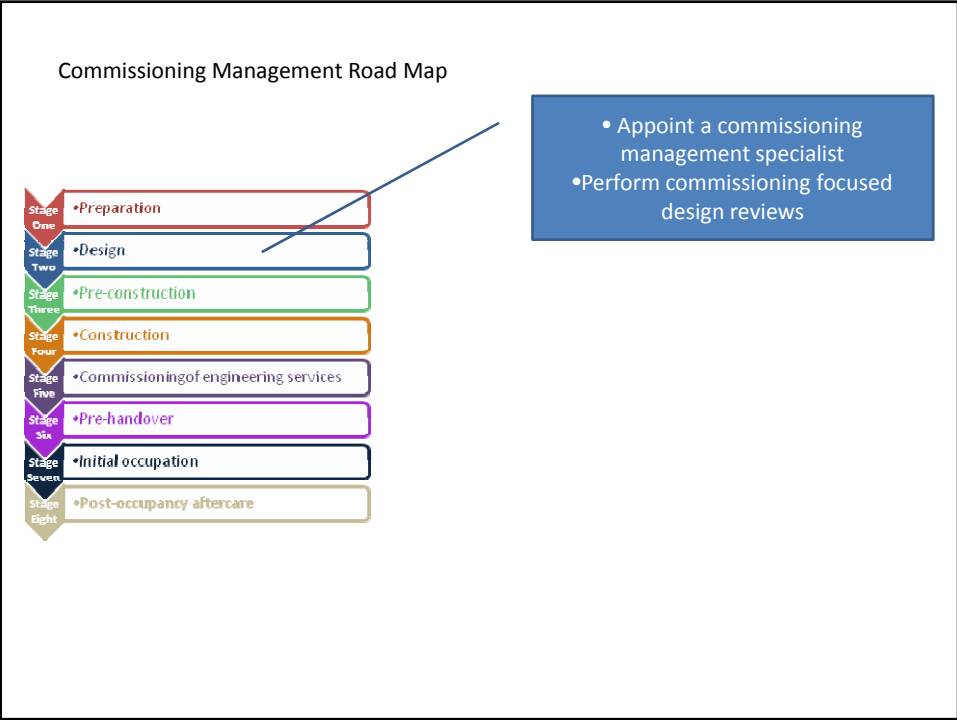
Commissioning Management Road Map

Stage One
•Preparation

Stage Two
•Design

Stage Three
•Pre-construction

Stage Four
•Construction

Stage Five
•Commissioningof engineering services

Stage Six
•Pre-handover

Stage Seven
•Initial occupation

Stage Eight
•Post-occupancy aftercare

• Appoint a commissioning management specialist
•Perform commissioning focused design reviews